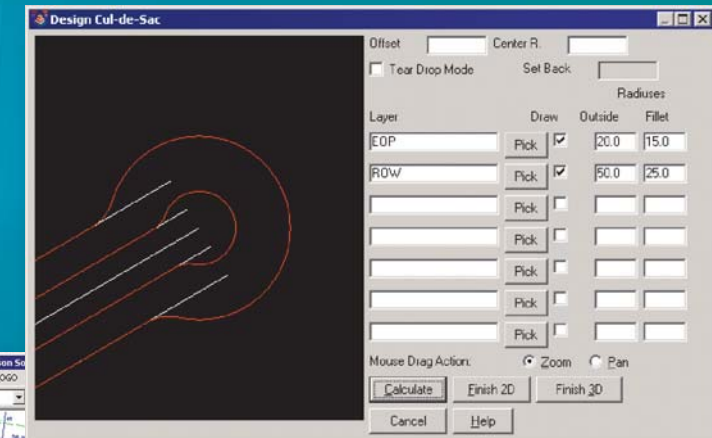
Design Cul-de-Sac

Offset Center R.

Tear Drop Mode Set Back

Radiuses

Layer Draw Outside Fillet

EOP Pick 20.0 15.0

ROW Pick 50.0 25.0

Pick

Pick

Pick

Pick

Pick

Mouse Drag Action: Zoom Pan

Calculate Finish 2D Finish 3D

Cancel Help

on So
OGO